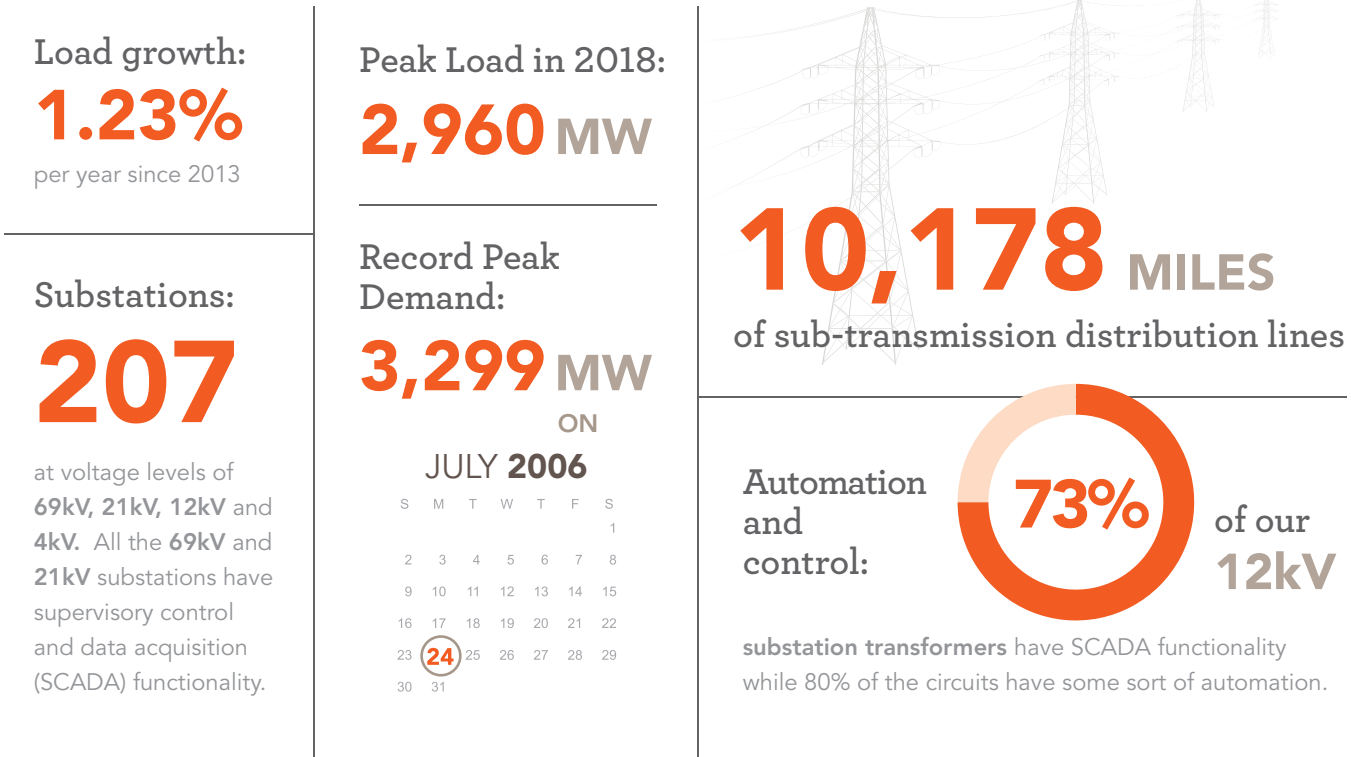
Load growth:
1.23%
per year since 2013

Substations:
207
at voltage levels of 69kV, 21kV, 12kV and 4kV. All the 69kV and 21kV substations have supervisory control and data acquisition (SCADA) functionality.

Peak Load in 2018:
2,960 MW

Record Peak Demand:
3,299 MW
ON
JULY 2006

| S | M | T | W | T | F | S |
|---|---|---|---|---|---|---|
| | | | | | | 1 |
| 2 | 3 | 4 | 5 | 6 | 7 | 8 |
| 9 | 10 | 11 | 12 | 13 | 14 | 15 |
| 16 | 17 | 18 | 19 | 20 | 21 | 22 |
| 23 | 24 | 25 | 26 | 27 | 28 | 29 |
| 30 | 31 | | | | | |

10,178 MILES
of sub-transmission distribution lines

Automation and control:
73%
of our 12kV
substation transformers have SCADA functionality while 80% of the circuits have some sort of automation.